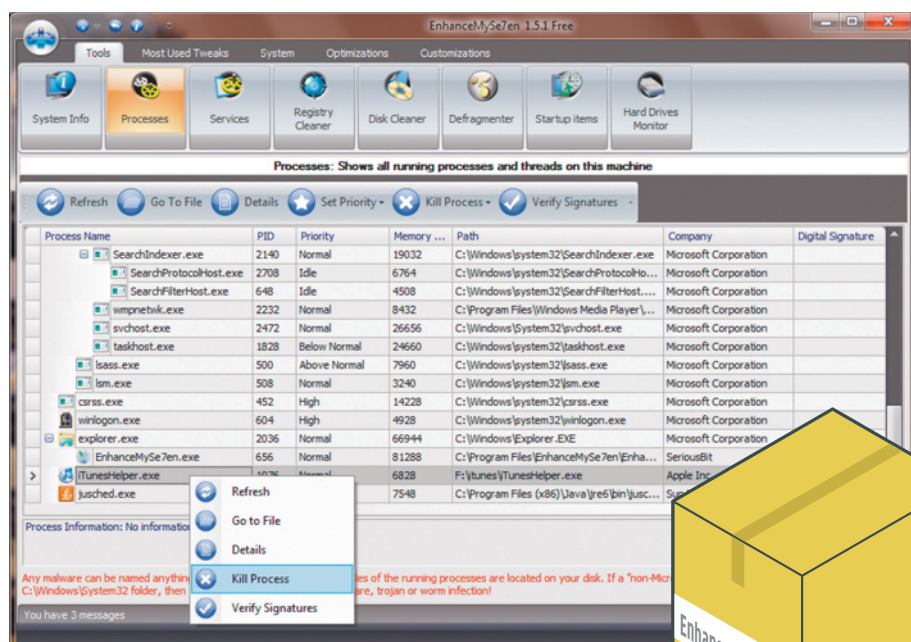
EnhanceMySe7en 1.5.1 Free

Tools | Most Used Tweaks | System | Optimizations | Customizations

System Info | Processes | Services | Registry Cleaner | Disk Cleaner | Defragmenter | Startup items | Hard Drives Monitor

Processes: Shows all running processes and threads on this machine

Refresh | Go To File | Details | Set Priority | Kill Process | Verify Signatures

| Process Name | PID | Priority | Memory ... | Path | Company | Digital Signature |
|---|---|---|---|---|---|---|
| SearchIndexer.exe | 2140 | Normal | 19032 | C:\Windows\system32\SearchIndexer.exe | Microsoft Corporation | |
| SearchProtocolHost.exe | 2708 | Idle | 6764 | C:\Windows\system32\SearchProtocolHo... | Microsoft Corporation | |
| SearchFilterHost.exe | 648 | Idle | 4508 | C:\Windows\system32\SearchFilterHost.... | Microsoft Corporation | |
| wmpnetwk.exe | 2232 | Normal | 8432 | C:\Program Files\Windows Media Player\... | Microsoft Corporation | |
| svchost.exe | 2472 | Normal | 26656 | C:\Windows\system32\svchost.exe | Microsoft Corporation | |
| taskhost.exe | 1828 | Below Normal | 24660 | C:\Windows\system32\taskhost.exe | Microsoft Corporation | |
| lsass.exe | 500 | Above Normal | 7960 | C:\Windows\system32\lsass.exe | Microsoft Corporation | |
| lsm.exe | 508 | Normal | 3240 | C:\Windows\system32\lsm.exe | Microsoft Corporation | |
| csrss.exe | 452 | High | 14228 | C:\Windows\system32\csrss.exe | Microsoft Corporation | |
| winlogon.exe | 604 | High | 4928 | C:\Windows\system32\winlogon.exe | Microsoft Corporation | |
| explorer.exe | 2036 | Normal | 66944 | C:\Windows\Explorer.EXE | Microsoft Corporation | |
| EnhanceMySe7en.exe | 656 | Normal | 81288 | C:\Program Files\EnhanceMySe7en\Enha... | SeriousBit | |
| iTunesHelper.exe | 1076 | Normal | 6828 | F:\itunes\iTunesHelper.exe | Apple Inc. | |
| jusched.exe | | | 7548 | C:\Program Files (x86)\Java\jre6\bin\jusc... | Sun | |

Refresh
Go to File
Details
Kill Process
Verify Signatures

Process Information: No informatio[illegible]

Any malware can be named anythin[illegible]es of the running processes are located on your disk. If a "non-Micr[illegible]
C:\Windows\System32 folder, then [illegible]are, trojan or worm infection!

You have 3 messages

Enhanc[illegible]